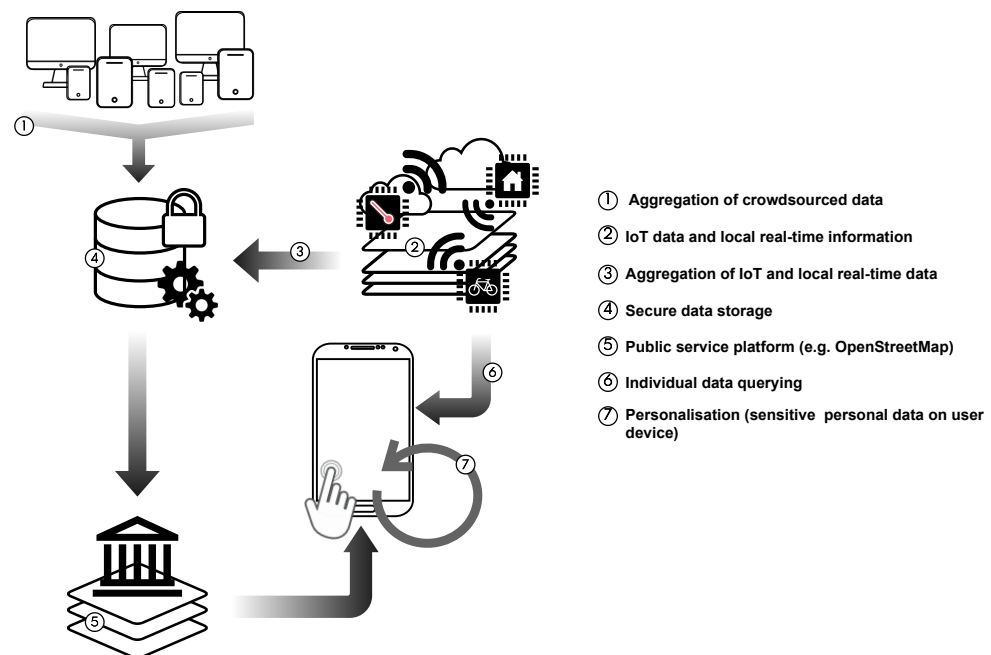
①

③

④

②

⑥

⑦

⑤

① Aggregation of crowdsourced data

② IoT data and local real-time information

③ Aggregation of IoT and local real-time data

④ Secure data storage

⑤ Public service platform (e.g. OpenStreetMap)

⑥ Individual data querying

⑦ Personalisation (sensitive personal data on user device)